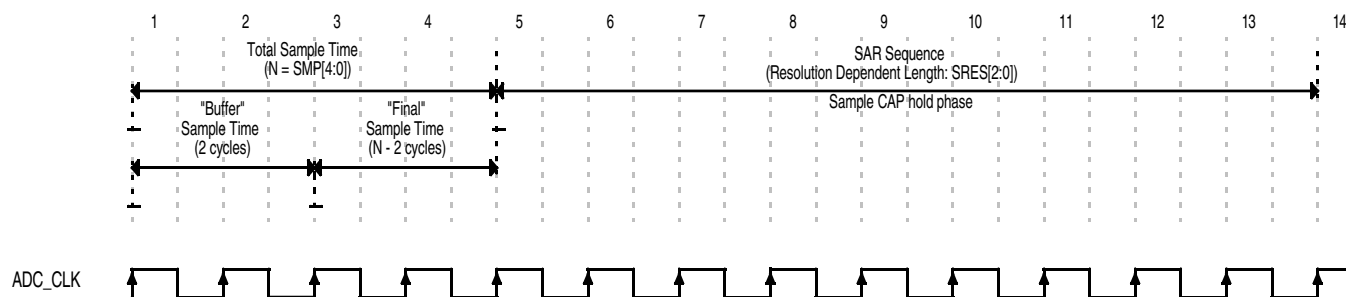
1 2 3 4 5 6 7 8 9 10 11 12 13 14

Total Sample Time
(N = SMP[4:0])

SAR Sequence
(Resolution Dependent Length: SRES[2:0])

Sample CAP hold phase

"Buffer"
Sample Time
(2 cycles)

"Final"
Sample Time
(N - 2 cycles)

ADC_CLK